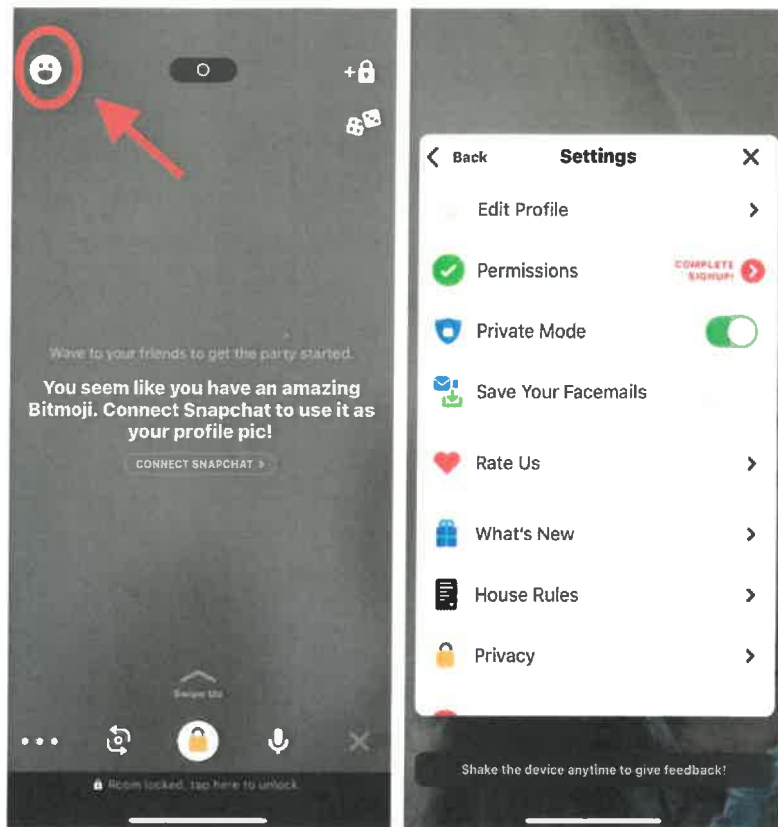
0

+

Wave to your friends to get the party started.

You seem like you have an amazing Bitmoji. Connect Snapchat to use it as your profile pic!

CONNECT SNAPCHAT >

Swipe Up

Room locked, tap here to unlock

Back

Settings

Edit Profile

Permissions

COMPLETE SIGNUP!

Private Mode

Save Your Facemails

Rate Us

What's New

House Rules

Privacy

Shake the device anytime to give feedback!